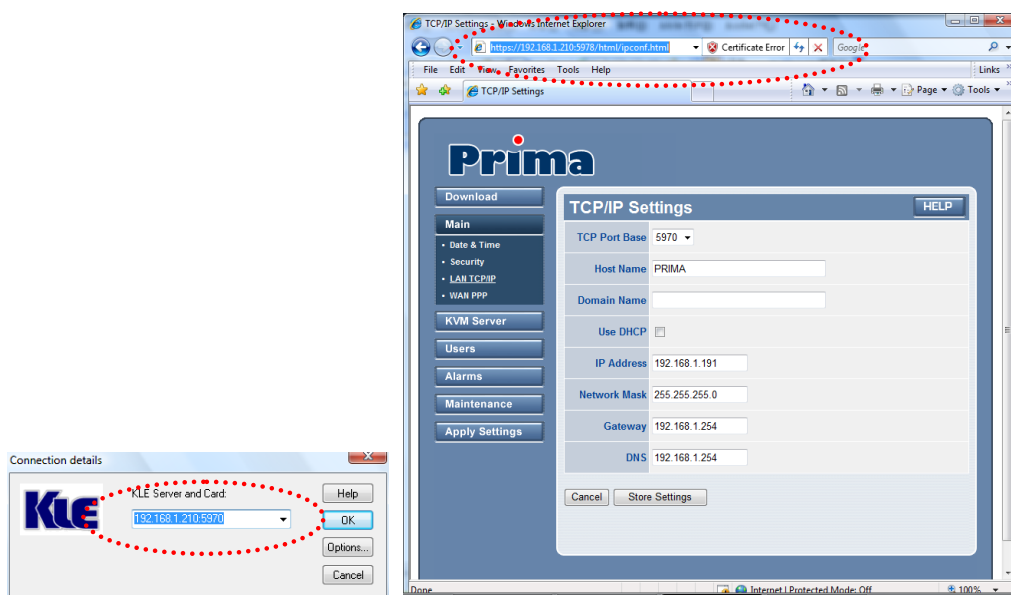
Connection details

KLE

KLE Server and Card:

192.168.1.210:5970

Help

OK

Options...

Cancel

TCP/IP Settings - Windows Internet Explorer

https://192.168.1.210:5978/html/ipconf.html

Certificate Error

Google

File Edit View Favorites Tools Help

Links

TCP/IP Settings

Page ▾ Tools ▾

Prima

Download

Main

• Date & Time
• Security
• LAN TCP/IP
• WAN PPP

KVM Server

Users

Alarms

Maintenance

Apply Settings

TCP/IP Settings

HELP

| | |
|---|---|
| TCP Port Base | 5970 |
| Host Name | PRIMA |
| Domain Name | |
| Use DHCP | |
| IP Address | 192.168.1.191 |
| Network Mask | 255.255.255.0 |
| Gateway | 192.168.1.254 |
| DNS | 192.168.1.254 |

Cancel

Store Settings

Done

Internet | Protected Mode: Off

100%